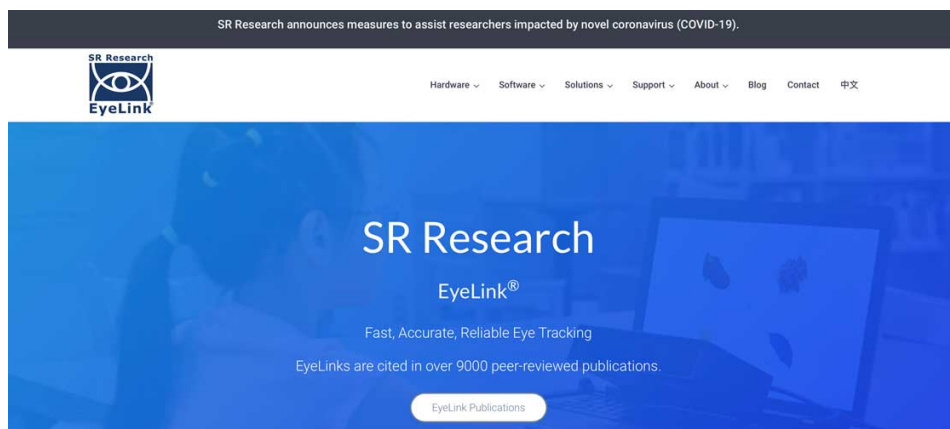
SR Research announces measures to assist researchers impacted by novel coronavirus (COVID-19).

SR Research
EyeLink

Hardware ⌄ Software ⌄ Solutions ⌄ Support ⌄ About ⌄ Blog Contact 中文

SR Research

EyeLink®

Fast, Accurate, Reliable Eye Tracking

EyeLinks are cited in over 9000 peer-reviewed publications.

EyeLink Publications